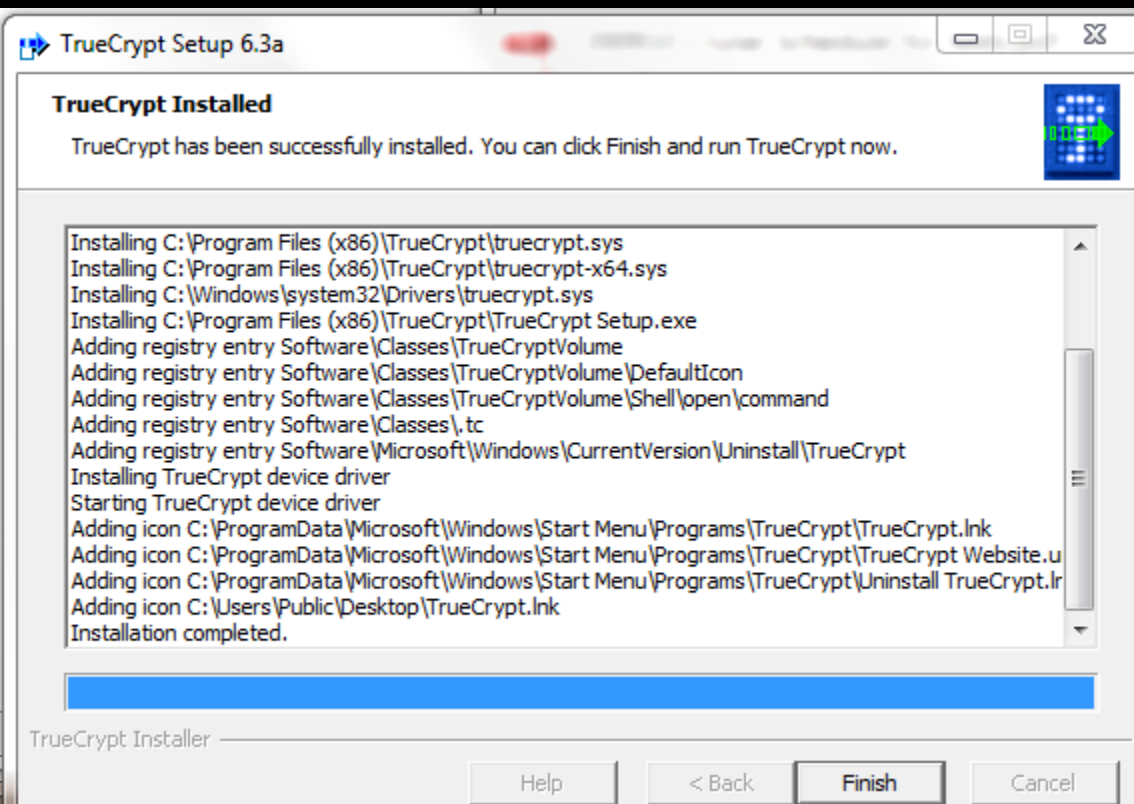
TrueCrypt Setup 6.3a

TrueCrypt Installed

TrueCrypt has been successfully installed. You can click Finish and run TrueCrypt now.

Installing C:\Program Files (x86)\TrueCrypt\truecrypt.sys
Installing C:\Program Files (x86)\TrueCrypt\truecrypt-x64.sys
Installing C:\Windows\system32\Drivers\truecrypt.sys
Installing C:\Program Files (x86)\TrueCrypt\TrueCrypt Setup.exe
Adding registry entry Software\Classes\TrueCryptVolume
Adding registry entry Software\Classes\TrueCryptVolume\DefaultIcon
Adding registry entry Software\Classes\TrueCryptVolume\Shell\open\command
Adding registry entry Software\Classes\.tc
Adding registry entry Software\Microsoft\Windows\CurrentVersion\Uninstall\TrueCrypt
Installing TrueCrypt device driver
Starting TrueCrypt device driver
Adding icon C:\ProgramData\Microsoft\Windows\Start Menu\Programs\TrueCrypt\TrueCrypt.lnk
Adding icon C:\ProgramData\Microsoft\Windows\Start Menu\Programs\TrueCrypt\TrueCrypt Website.u
Adding icon C:\ProgramData\Microsoft\Windows\Start Menu\Programs\TrueCrypt\Uninstall TrueCrypt.lr
Adding icon C:\Users\Public\Desktop\TrueCrypt.lnk
Installation completed.

TrueCrypt Installer

Help   < Back   Finish   Cancel